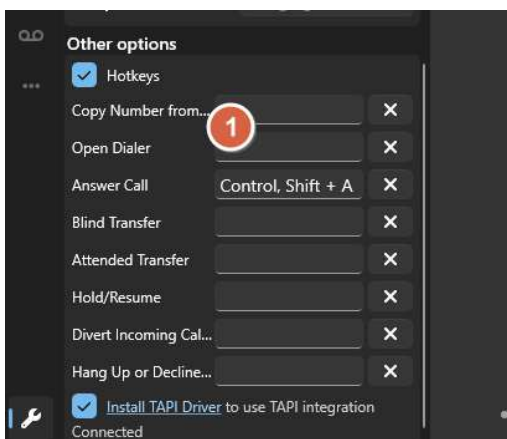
Other options

Hotkeys

Copy Number from...
1
✕

Open Dialer
✕

Answer Call
Control, Shift + A
✕

Blind Transfer
✕

Attended Transfer
✕

Hold/Resume
✕

Divert Incoming Cal...
✕

Hang Up or Decline...
✕

Install TAPI Driver to use TAPI integration

Connected